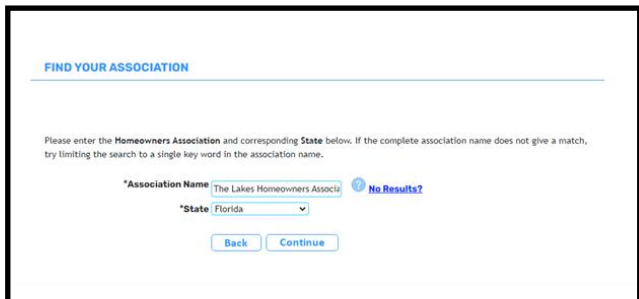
FIND YOUR ASSOCIATION

Please enter the Homeowners Association and corresponding State below. If the complete association name does not give a match, try limiting the search to a single key word in the association name.

*Association Name The Lakes Homeowners Associa

? No Results?

*State Florida

Back Continue